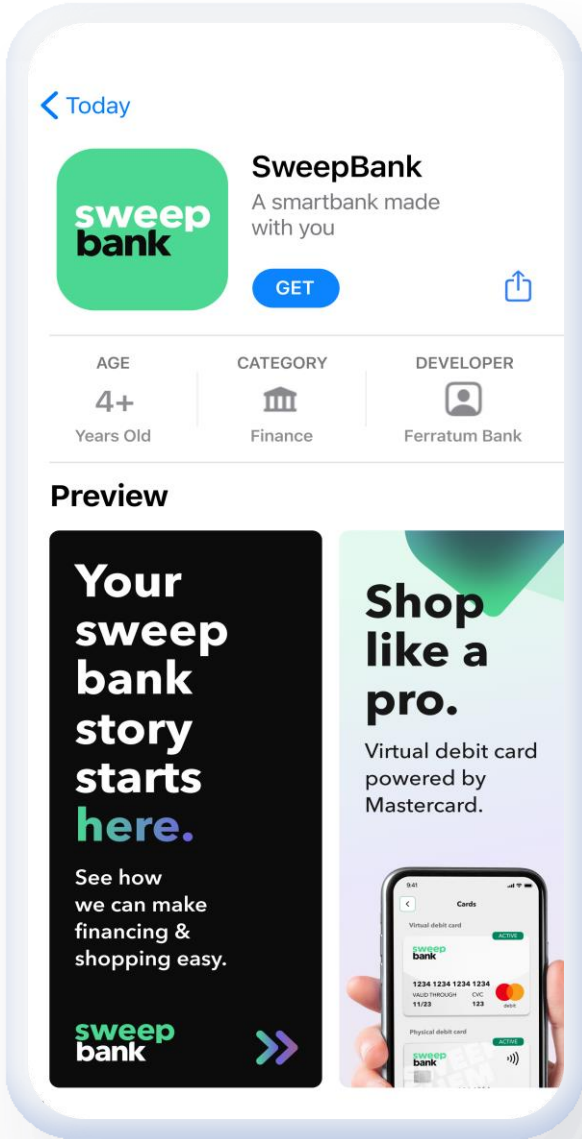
Today

sweep bank

SweepBank

A smartbank made with you

GET

AGE
4+
Years Old

CATEGORY
Finance

DEVELOPER
Ferratum Bank

Preview

Your sweep bank story starts here.

See how we can make financing & shopping easy.

sweep bank

Shop like a pro.

Virtual debit card powered by Mastercard.

9:41

Cards

Virtual debit card

ACTIVE

sweep bank

1234 1234 1234 1234

VALID THROUGH 11/23

CVC 123

debit

Physical debit card

ACTIVE

sweep bank